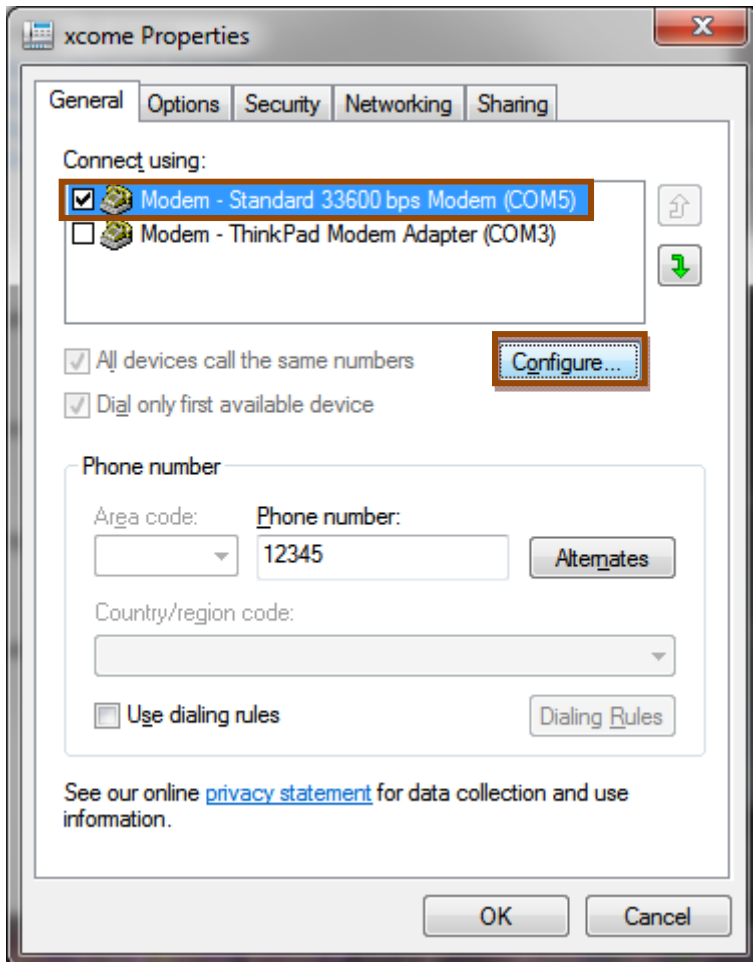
xcome Properties

X

General
Options
Security
Networking
Sharing

Connect using:

Modem - Standard 33600 bps Modem (COM5)

Modem - ThinkPad Modem Adapter (COM3)

All devices call the same numbers

Configure...

Dial only first available device

Phone number

Area code:

Phone number:

12345

Alternates

Country/region code:

Use dialing rules

Dialing Rules

See our online privacy statement for data collection and use information.

OK

Cancel